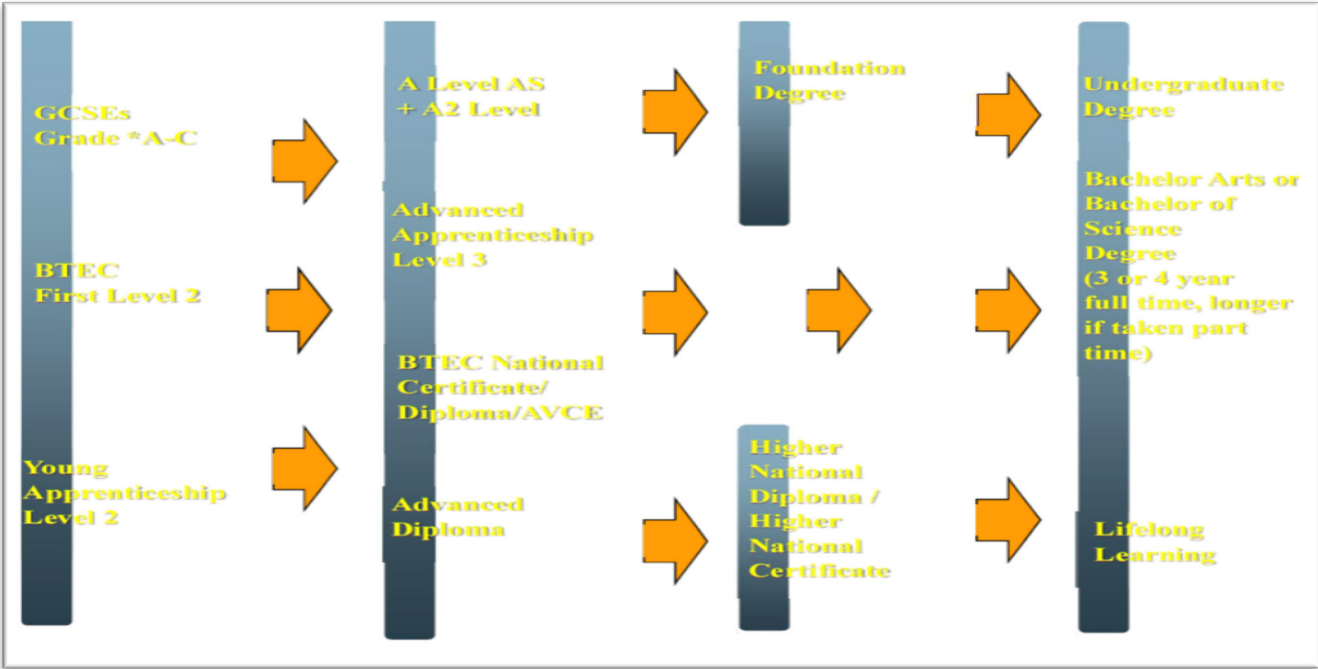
GCSEs
Grade *A-C

BTEC
First Level 2

Young
Apprenticeship
Level 2

A Level AS
+ A2 Level

Advanced
Apprenticeship
Level 3

BTEC National
Certificate/
Diploma/AVCE

Advanced
Diploma

Foundation
Degree

Higher
National
Diploma /
Higher
National
Certificate

Undergraduate
Degree

Bachelor Arts or
Bachelor of
Science
Degree
(3 or 4 year
full time, longer
if taken part
time)

Lifelong
Learning